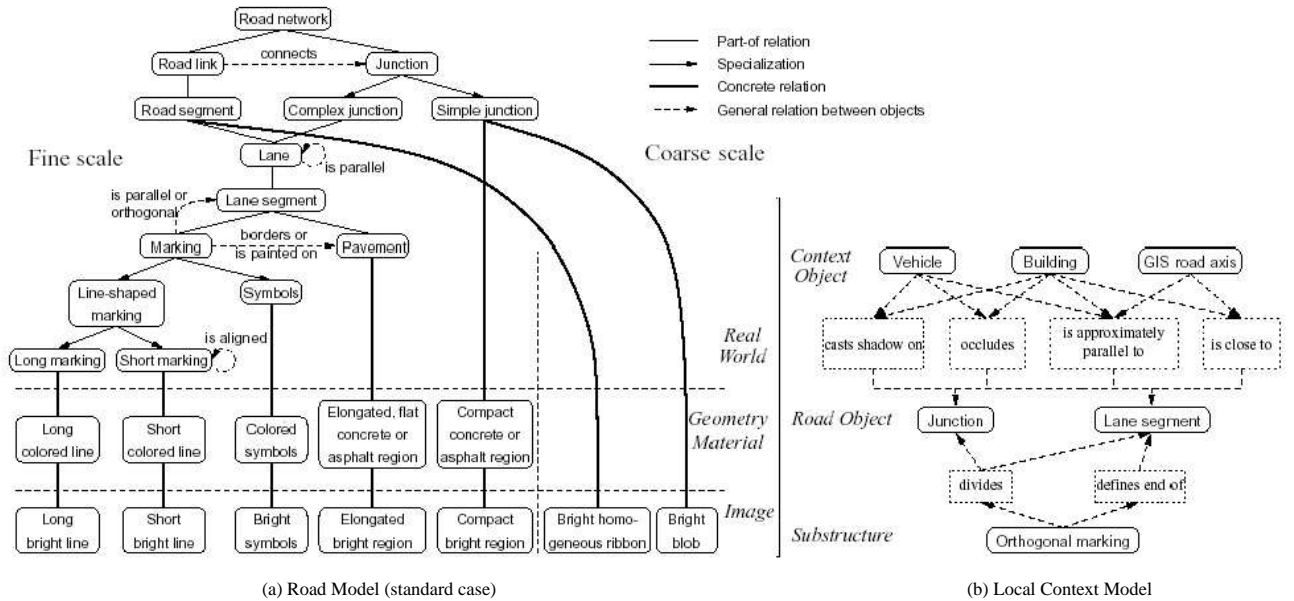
Road network
connects
Road link
Junction
Road segment
Complex junction
Simple junction
Part-of relation
Specialization
Concrete relation
General relation between objects

Fine scale
Coarse scale
Lane
is parallel
is parallel or orthogonal
Lane segment
borders or is painted on
Marking
Pavement
Line-shaped marking
Symbols
is aligned
Long marking
Short marking
Real World
Long colored line
Short colored line
Colored symbols
Elongated, flat concrete or asphalt region
Compact concrete or asphalt region
Geometry Material
Image
Long bright line
Short bright line
Bright symbols
Elongated bright region
Compact bright region
Bright homogeneous ribbon
Bright blob

Context Object
Vehicle
Building
GIS road axis
casts shadow on
occludes
is approximately parallel to
is close to
Road Object
Junction
Lane segment
divides
defines end of
Substructure
Orthogonal marking

(a) Road Model (standard case)

(b) Local Context Model